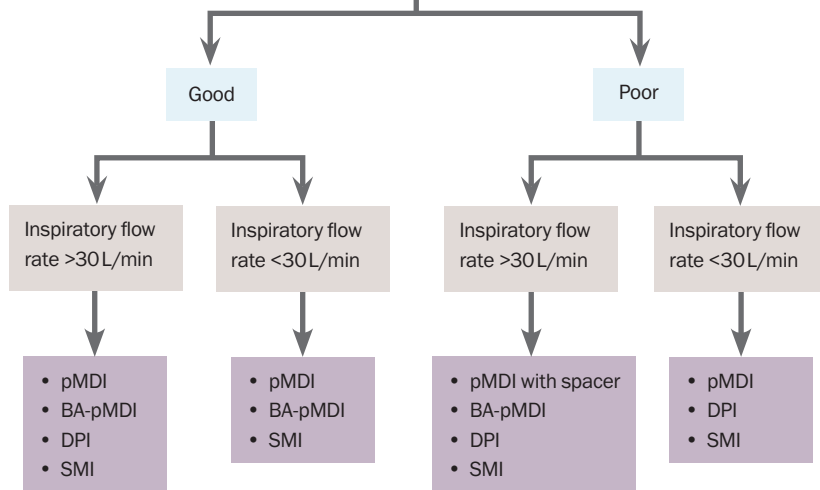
Good

Poor

Inspiratory flow rate >30 L/min

Inspiratory flow rate <30 L/min

Inspiratory flow rate >30 L/min

Inspiratory flow rate <30 L/min

- pMDI
- BA-pMDI
- DPI
- SMI

- pMDI
- BA-pMDI
- SMI

- pMDI with spacer
- BA-pMDI
- DPI
- SMI

- pMDI
- DPI
- SMI